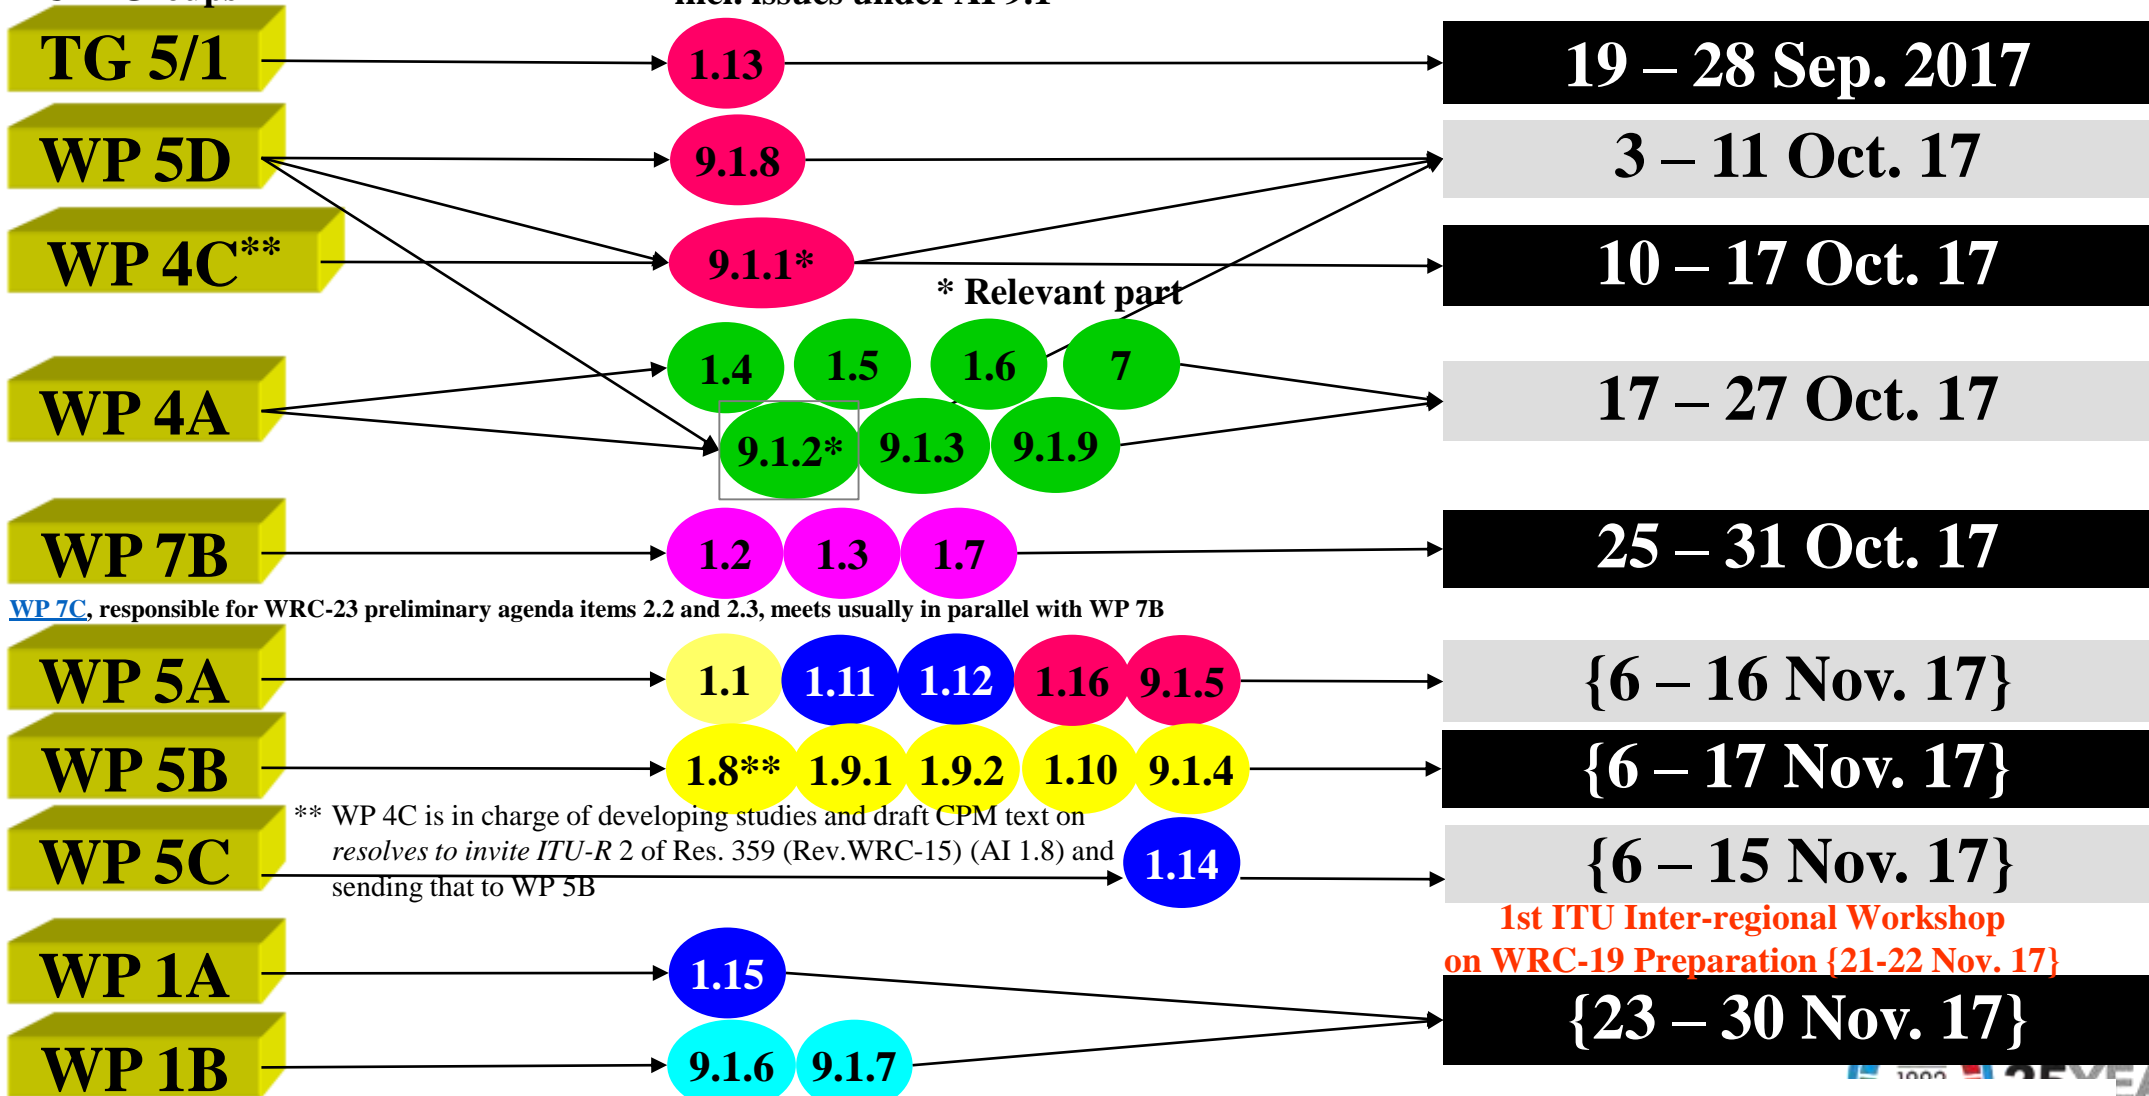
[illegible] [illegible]

TG 5/1

1.13

19 – 28 Sep. 2017

WP 5D

9.1.8

3 – 11 Oct. 17

WP 4C**

9.1.1*

10 – 17 Oct. 17

* Relevant part

WP 4A

1.4 1.5 1.6 7

9.1.2* 9.1.3 9.1.9

17 – 27 Oct. 17

WP 7B

1.2 1.3 1.7

25 – 31 Oct. 17

WP 7C, responsible for WRC-23 preliminary agenda items 2.2 and 2.3, meets usually in parallel with WP 7B

WP 5A

1.1 1.11 1.12 1.16 9.1.5

{6 – 16 Nov. 17}

WP 5B

1.8** 1.9.1 1.9.2 1.10 9.1.4

{6 – 17 Nov. 17}

WP 5C

** WP 4C is in charge of developing studies and draft CPM text on *resolves to invite ITU-R* 2 of Res. 359 (Rev.WRC-15) (AI 1.8) and sending that to WP 5B

1.14

{6 – 15 Nov. 17}

1st ITU Inter-regional Workshop on WRC-19 Preparation {21-22 Nov. 17}

WP 1A

1.15

{23 – 30 Nov. 17}

WP 1B

9.1.6 9.1.7